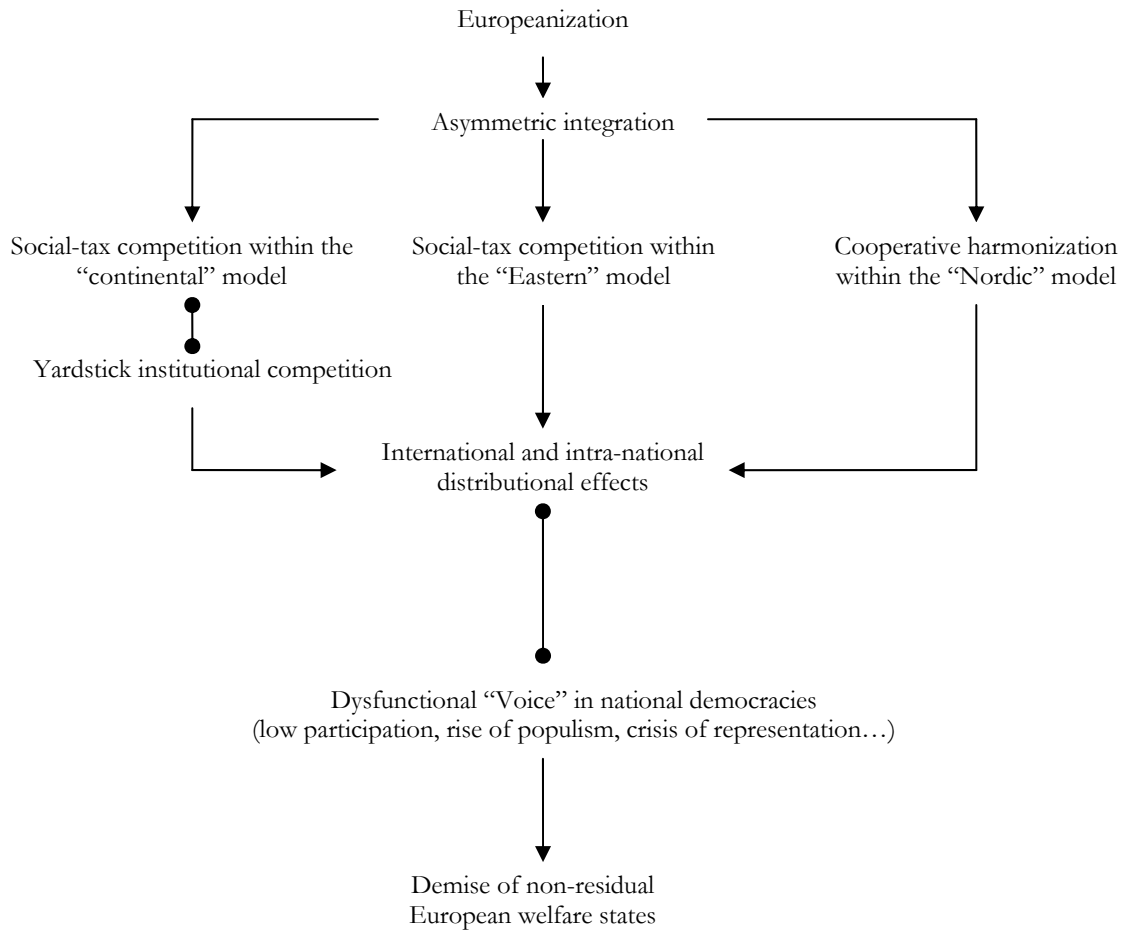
Europeanization

Asymmetric integration

Social-tax competition within the "continental" model

Yardstick institutional competition

Social-tax competition within the "Eastern" model

Cooperative harmonization within the "Nordic" model

International and intra-national distributional effects

Dysfunctional "Voice" in national democracies
(low participation, rise of populism, crisis of representation…)

Demise of non-residual
European welfare states